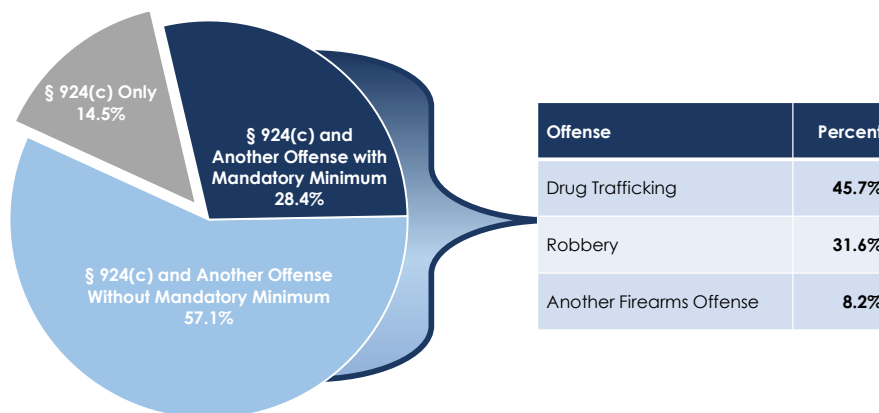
§ 924(c) Only
14.5%

§ 924(c) and Another Offense with Mandatory Minimum
28.4%

§ 924(c) and Another Offense Without Mandatory Minimum
57.1%

| Offense | Percen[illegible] |
|---|---|
| Drug Trafficking | 45.7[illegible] |
| Robbery | 31.6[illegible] |
| Another Firearms Offense | 8.2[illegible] |